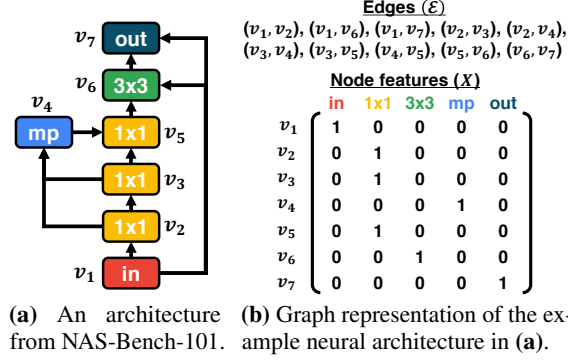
$v_7$ out
$v_6$ 3x3
$v_4$ mp
1x1 $v_5$
1x1 $v_3$
1x1 $v_2$
$v_1$ in

Edges ($\mathcal{E}$)
$(v_1, v_2)$, $(v_1, v_6)$, $(v_1, v_7)$, $(v_2, v_3)$, $(v_2, v_4)$, $(v_3, v_4)$, $(v_3, v_5)$, $(v_4, v_5)$, $(v_5, v_6)$, $(v_6, v_7)$

Node features ($X$)

| | in | 1x1 | 3x3 | mp | out |
|---|---|---|---|---|---|
| $v_1$ | 1 | 0 | 0 | 0 | 0 |
| $v_2$ | 0 | 1 | 0 | 0 | 0 |
| $v_3$ | 0 | 1 | 0 | 0 | 0 |
| $v_4$ | 0 | 0 | 0 | 1 | 0 |
| $v_5$ | 0 | 1 | 0 | 0 | 0 |
| $v_6$ | 0 | 0 | 1 | 0 | 0 |
| $v_7$ | 0 | 0 | 0 | 0 | 1 |

(a) An architecture from NAS-Bench-101.

(b) Graph representation of the example neural architecture in (a).